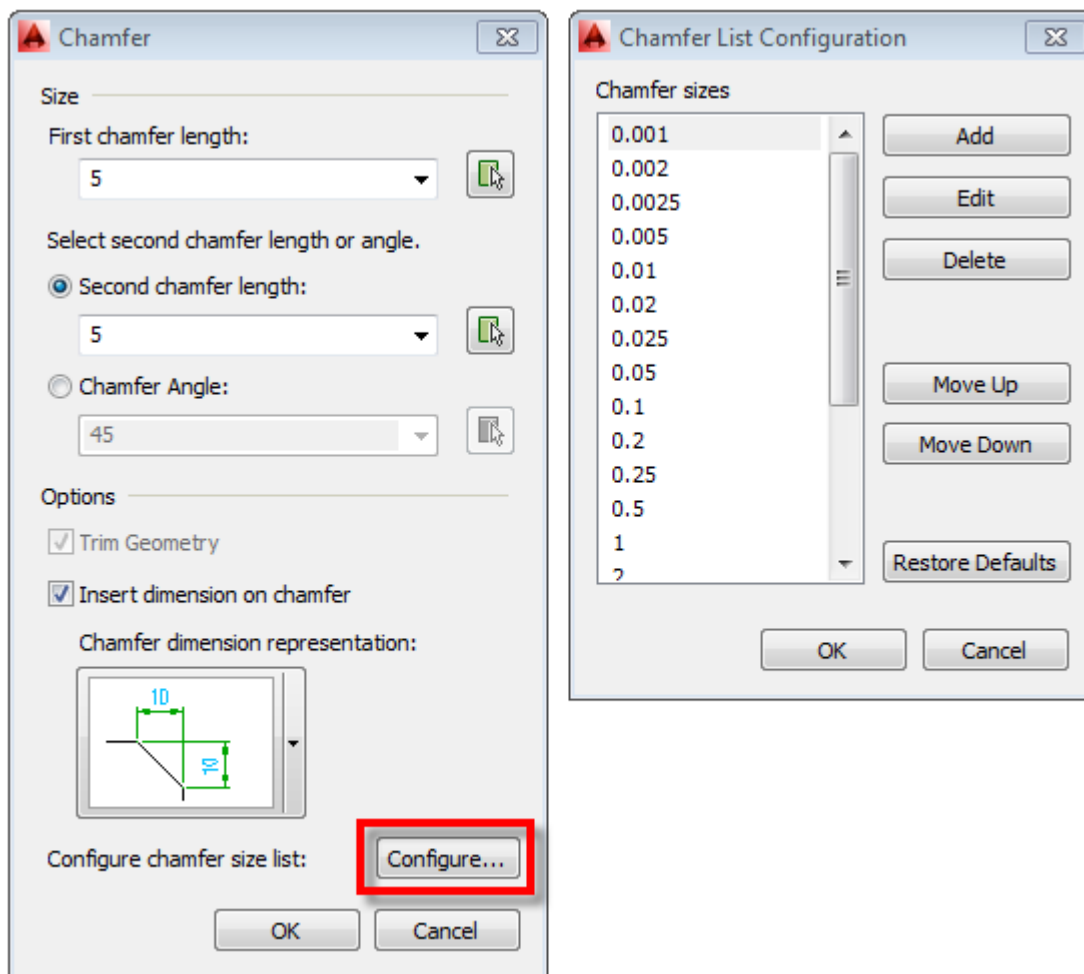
Chamfer

Size

First chamfer length:

5

Select second chamfer length or angle.

Second chamfer length:

5

Chamfer Angle:

45

Options

Trim Geometry

Insert dimension on chamfer

Chamfer dimension representation:

10

10

Configure chamfer size list:

Configure...

OK

Cancel

Chamfer List Configuration

Chamfer sizes

0.001
0.002
0.0025
0.005
0.01
0.02
0.025
0.05
0.1
0.2
0.25
0.5
1
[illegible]

Add

Edit

Delete

Move Up

Move Down

Restore Defaults

OK

Cancel